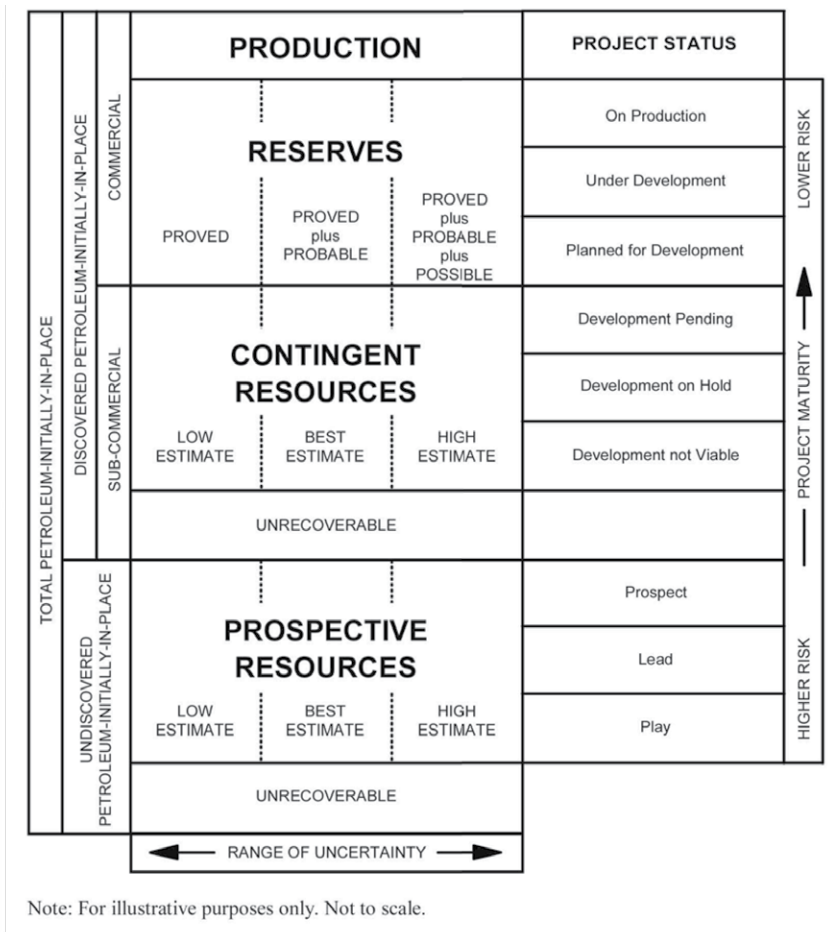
TOTAL PETROLEUM-INITIALLY-IN-PLACE

DISCOVERED PETROLEUM-INITIALLY-IN-PLACE

COMMERCIAL

SUB-COMMERCIAL

UNDISCOVERED PETROLEUM-INITIALLY-IN-PLACE

PRODUCTION

PROJECT STATUS

RESERVES

PROVED

PROVED plus PROBABLE

PROVED plus PROBABLE plus POSSIBLE

On Production

Under Development

Planned for Development

CONTINGENT RESOURCES

LOW ESTIMATE

BEST ESTIMATE

HIGH ESTIMATE

Development Pending

Development on Hold

Development not Viable

UNRECOVERABLE

PROSPECTIVE RESOURCES

LOW ESTIMATE

BEST ESTIMATE

HIGH ESTIMATE

Prospect

Lead

Play

UNRECOVERABLE

RANGE OF UNCERTAINTY

LOWER RISK

PROJECT MATURITY

HIGHER RISK

Note: For illustrative purposes only. Not to scale.